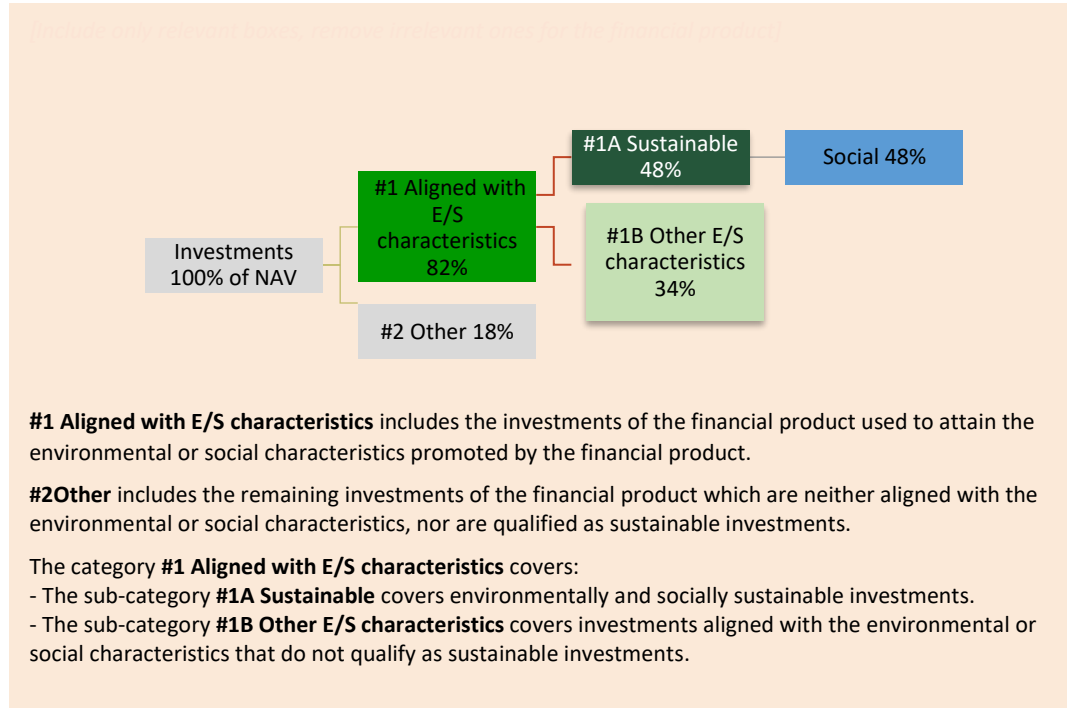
(include only relevant boxes, remove irrelevant ones for the financial product)

#1A Sustainable 48%

Social 48%

#1 Aligned with E/S characteristics 82%

#1B Other E/S characteristics 34%

Investments 100% of NAV

#2 Other 18%

**#1 Aligned with E/S characteristics** includes the investments of the financial product used to attain the environmental or social characteristics promoted by the financial product.

**#2Other** includes the remaining investments of the financial product which are neither aligned with the environmental or social characteristics, nor are qualified as sustainable investments.

The category **#1 Aligned with E/S characteristics** covers:
- The sub-category **#1A Sustainable** covers environmentally and socially sustainable investments.
- The sub-category **#1B Other E/S characteristics** covers investments aligned with the environmental or social characteristics that do not qualify as sustainable investments.